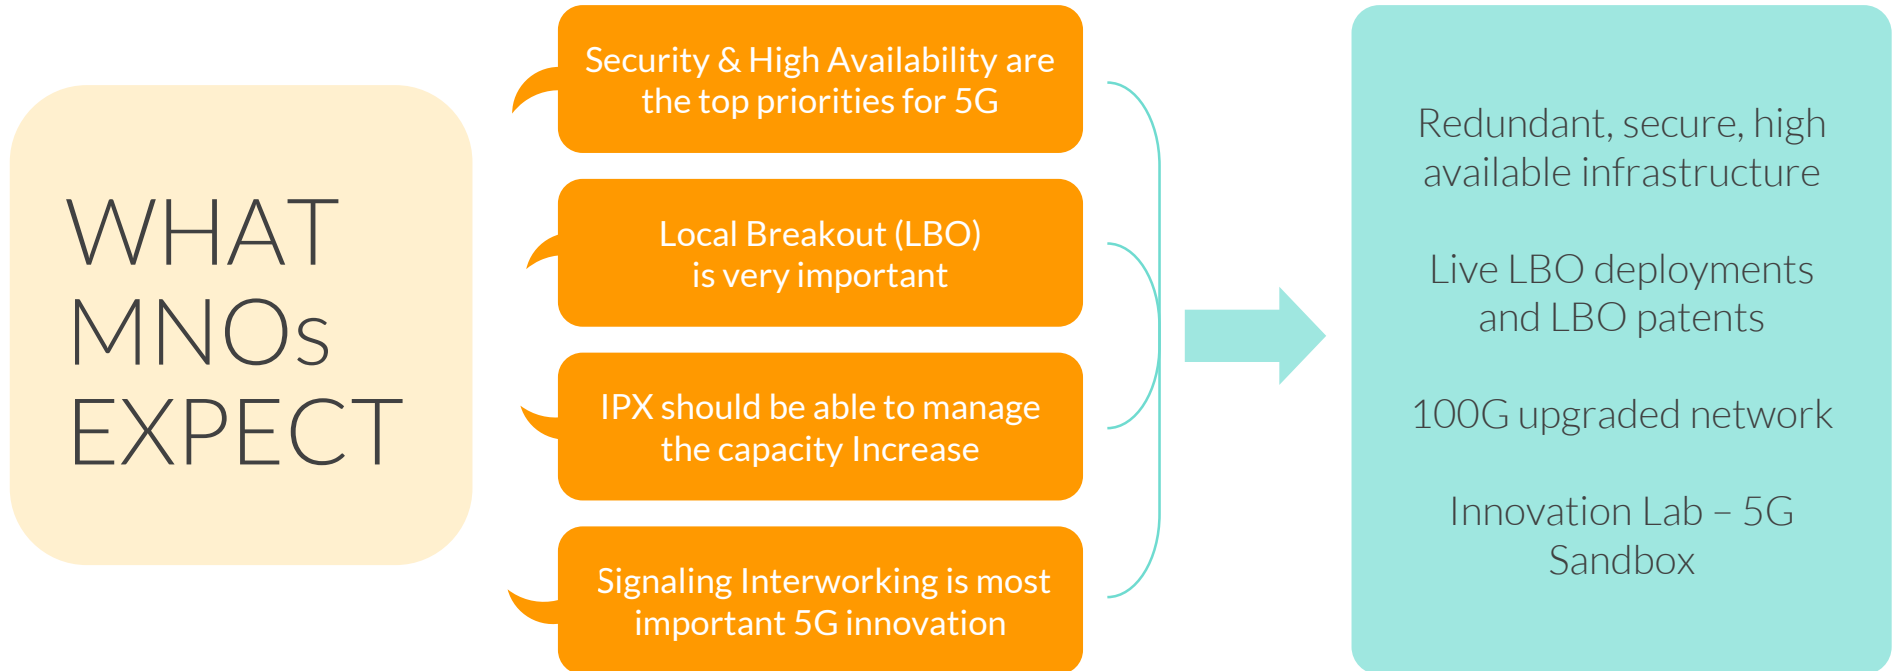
WHAT MNOs EXPECT

Security & High Availability are the top priorities for 5G

Local Breakout (LBO) is very important

IPX should be able to manage the capacity Increase

Signaling Interworking is most important 5G innovation

Redundant, secure, high available infrastructure

Live LBO deployments and LBO patents

100G upgraded network

Innovation Lab – 5G Sandbox